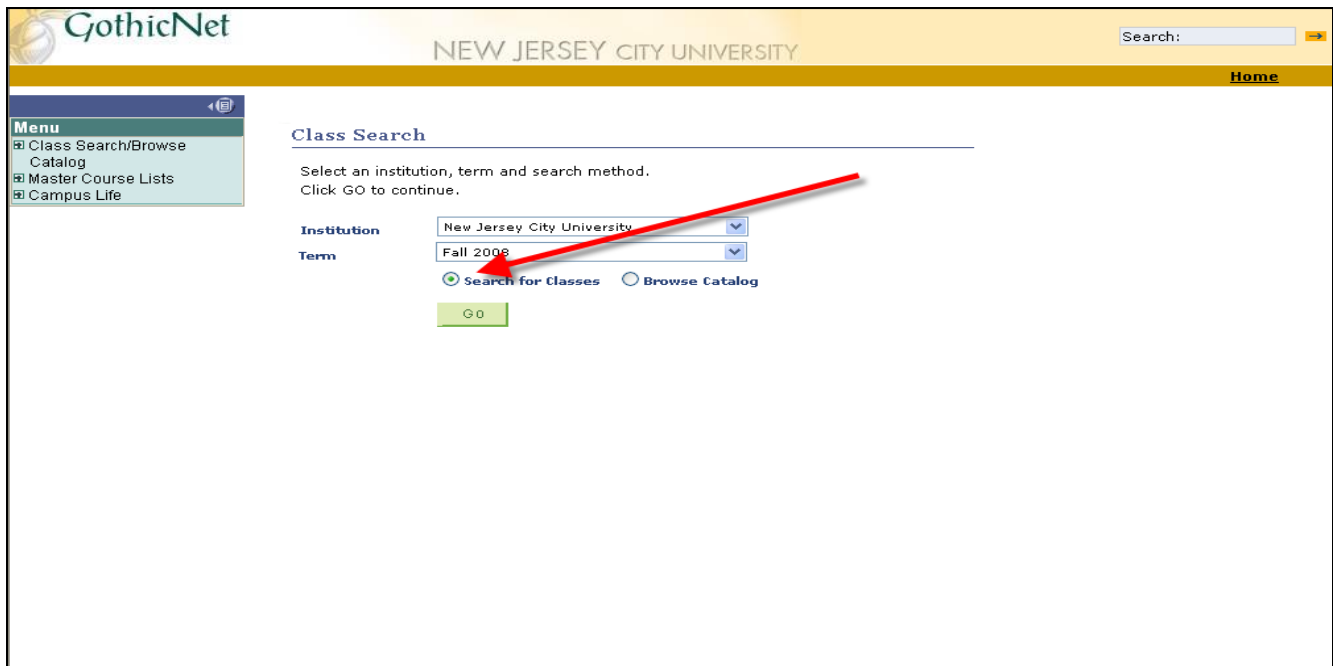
GothicNet

NEW JERSEY CITY UNIVERSITY

Search:

Home

Menu
Class Search/Browse Catalog
Master Course Lists
Campus Life

Class Search

Select an institution, term and search method.
Click GO to continue.

Institution New Jersey City University

Term Fall 2008

Search for Classes Browse Catalog

GO